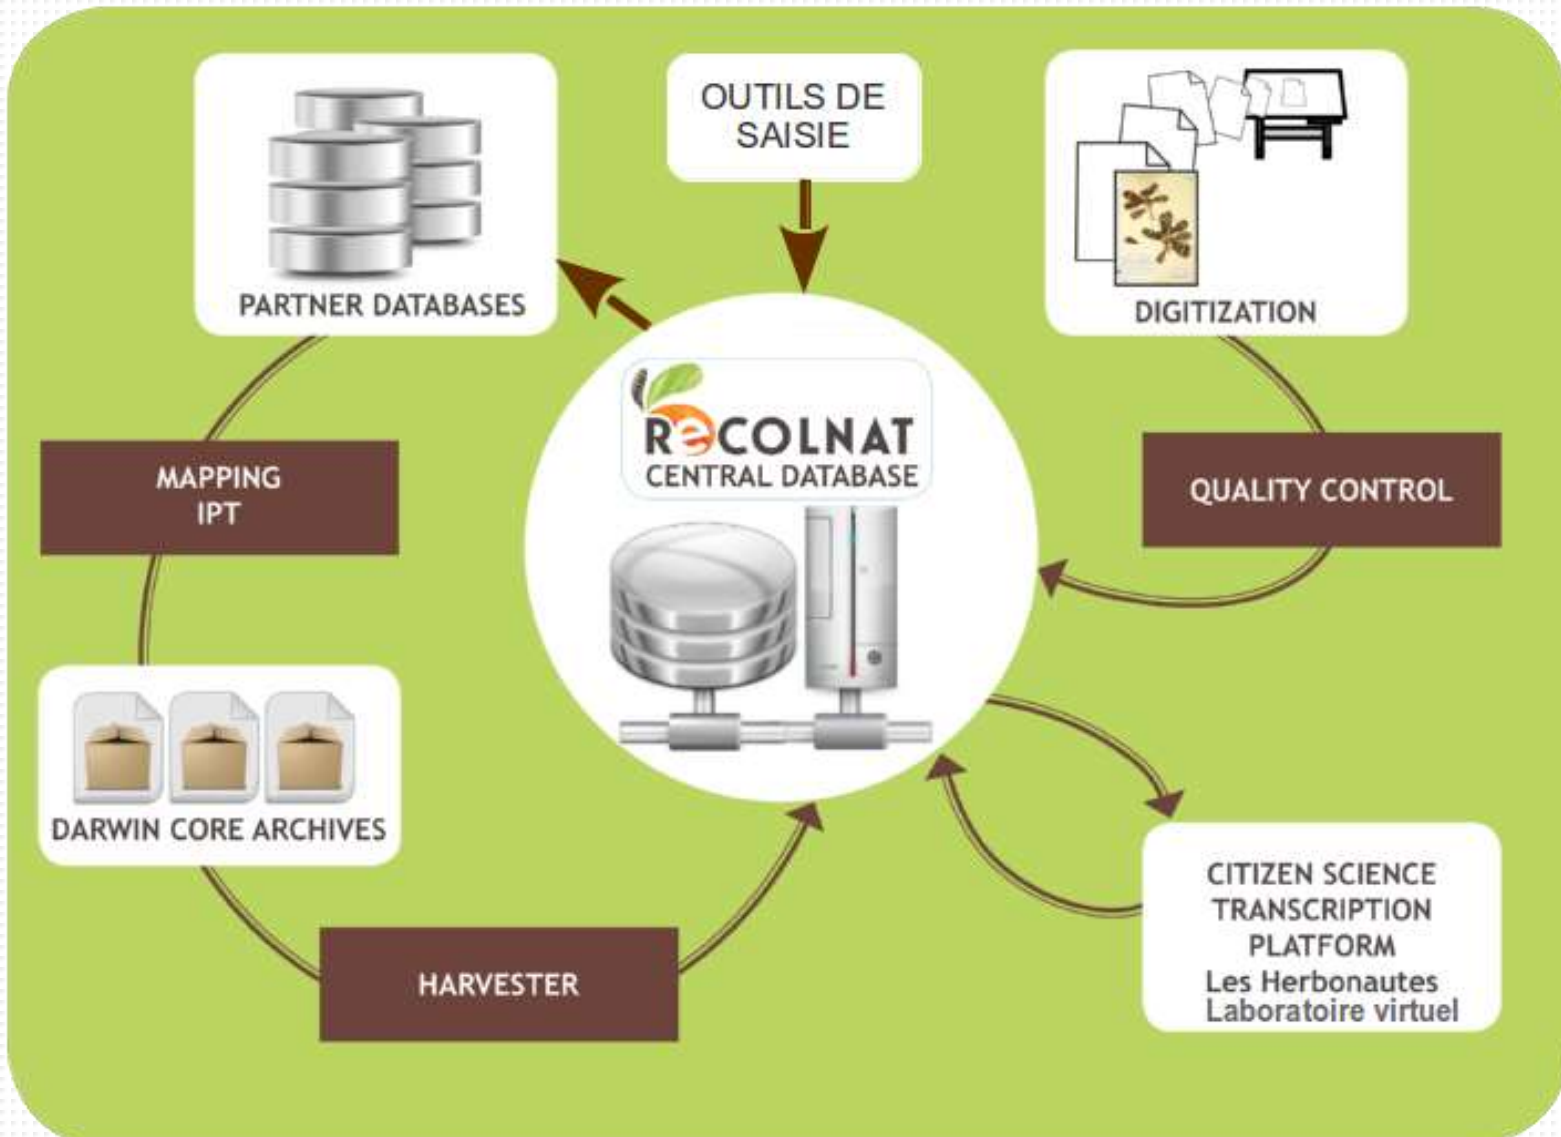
PARTNER DATABASES

OUTILS DE SAISIE

DIGITIZATION

RECOLNAT
CENTRAL DATABASE

MAPPING
IPT

QUALITY CONTROL

DARWIN CORE ARCHIVES

CITIZEN SCIENCE TRANSCRIPTION PLATFORM
Les Herbonautes
Laboratoire virtuel

HARVESTER